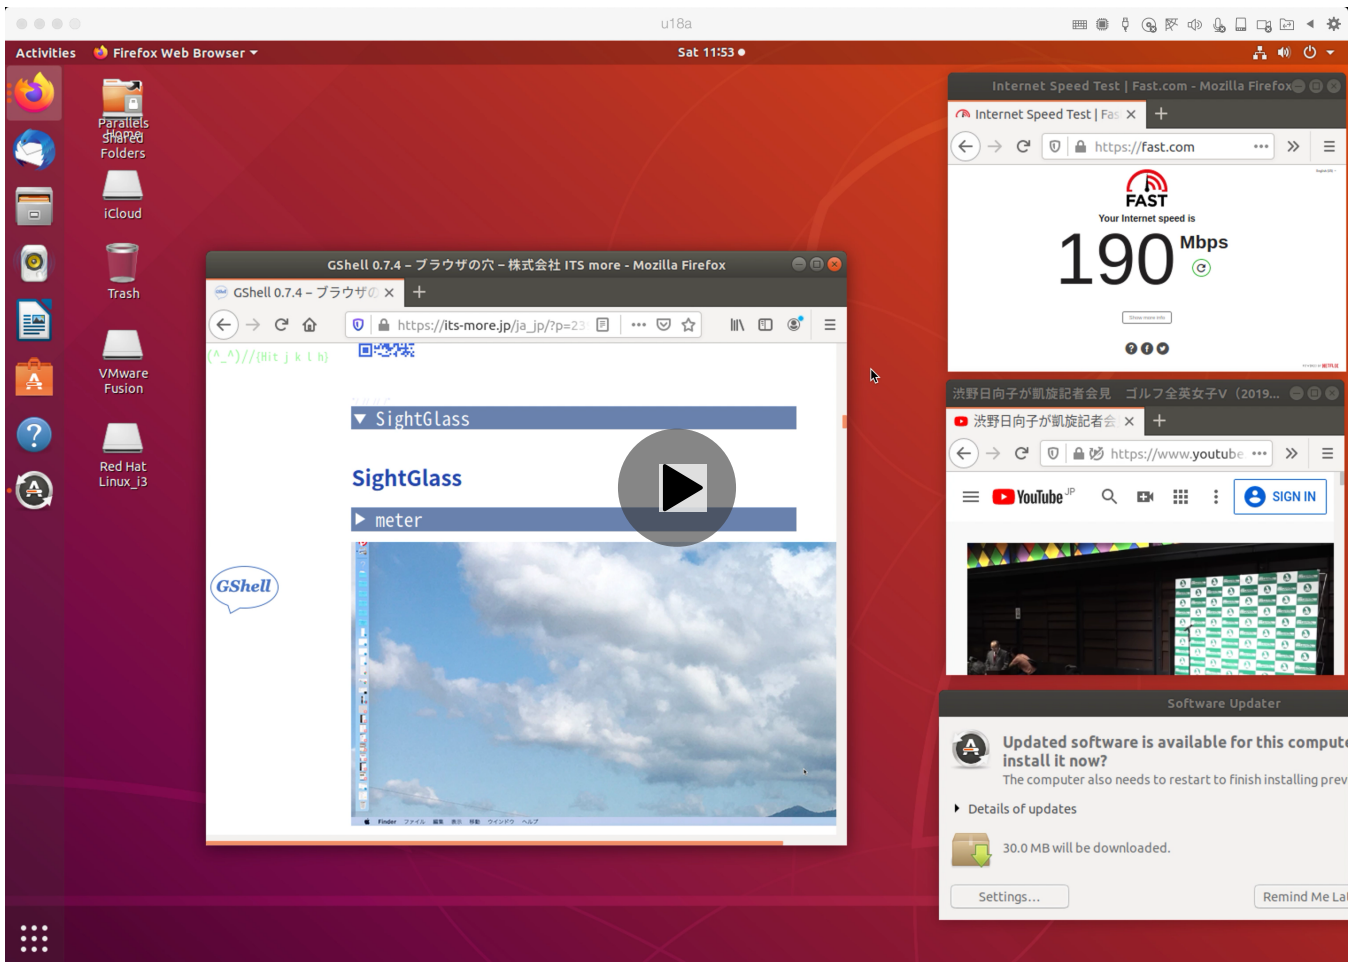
u18a

Activities Firefox Web Browser ▾ Sat 11:53 ●

Parallels Shared Folders
Home
iCloud
Trash
VMware Fusion
Red Hat Linux_i3

GShell 0.7.4 – ブラウザの穴 – 株式会社 ITS more - Mozilla Firefox
GShell 0.7.4 – ブラウザの
https://its-more.jp/ja_jp/?p=23
(^_^)//{Hit j k l h}
▼ SightGlass
SightGlass
▶ meter
GShell

Internet Speed Test | Fast.com - Mozilla Firefox
Internet Speed Test | Fas
https://fast.com
FAST
Your Internet speed is
190 Mbps

渋野日向子が凱旋記者会見 ゴルフ全英女子V（2019...
渋野日向子が凱旋記者会
https://www.youtube
YouTube JP
SIGN IN

Software Updater
Updated software is available for this compute
install it now?
The computer also needs to restart to finish installing prev
Details of updates
30.0 MB will be downloaded.
Settings...
Remind Me La